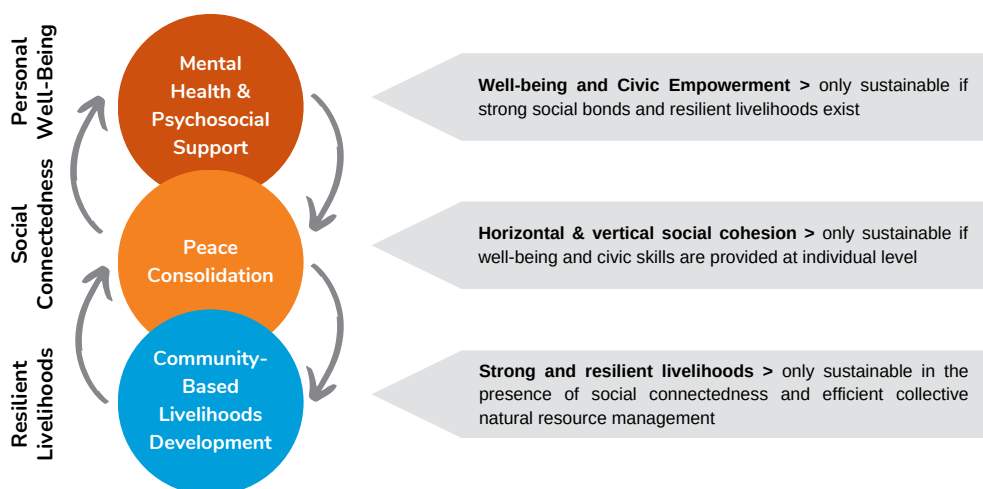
Personal Well-Being

Social Connectedness

Resilient Livelihoods

Mental Health & Psychosocial Support

Peace Consolidation

Community-Based Livelihoods Development

**Well-being and Civic Empowerment >** only sustainable if strong social bonds and resilient livelihoods exist

**Horizontal & vertical social cohesion >** only sustainable if well-being and civic skills are provided at individual level

**Strong and resilient livelihoods >** only sustainable in the presence of social connectedness and efficient collective natural resource management